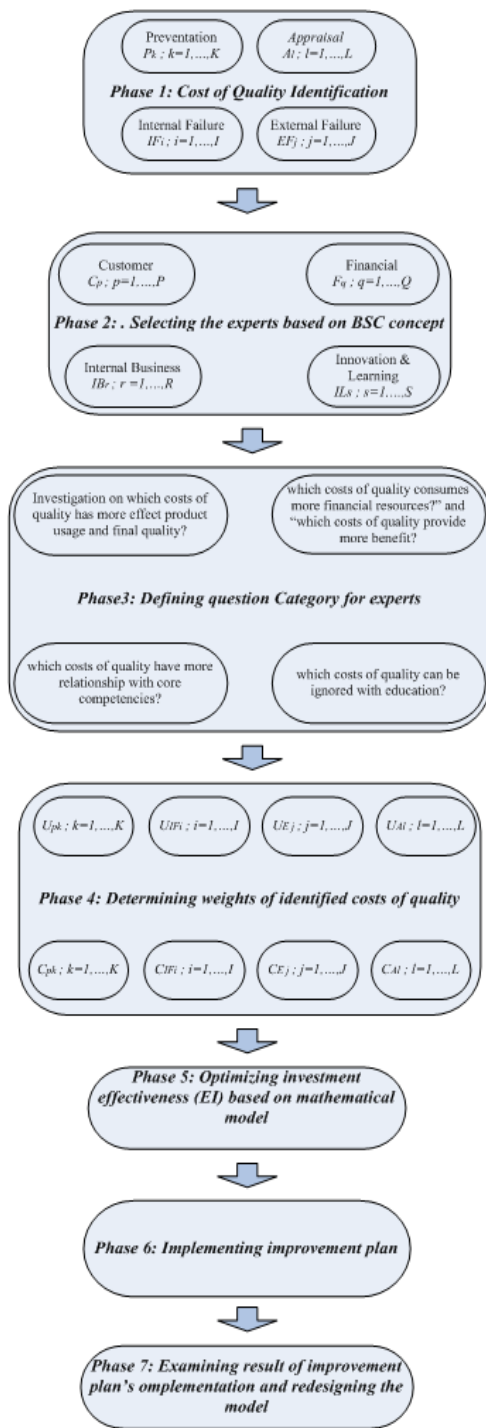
Preventation
$P_k$ ; $k=1,\dots,K$

Appraisal
$A_l$ ; $l=1,\dots,L$

Phase 1: Cost of Quality Identification

Internal Failure
$IF_i$ ; $i=1,\dots,I$

External Failure
$EF_j$ ; $j=1,\dots,J$

Customer
$C_p$ ; $p=1,\dots,P$

Financial
$F_q$ ; $q=1,\dots,Q$

Phase 2: . Selecting the experts based on BSC concept

Internal Business
$IB_r$ ; $r=1,\dots,R$

Innovation & Learning
$IL_s$ ; $s=1,\dots,S$

Investigation on which costs of quality has more effect product usage and final quality?

which costs of quality consumes more financial resources?" and "which costs of quality provide more benefit?

Phase3: Defining question Category for experts

which costs of quality have more relationship with core competencies?

which costs of quality can be ignored with education?

$U_{pk}$ ; $k=1,\dots,K$

$U_{IFi}$ ; $i=1,\dots,I$

$U_{Ej}$ ; $j=1,\dots,J$

$U_{Al}$ ; $l=1,\dots,L$

Phase 4: Determining weights of identified costs of quality

$C_{pk}$ ; $k=1,\dots,K$

$C_{IFi}$ ; $i=1,\dots,I$

$C_{Ej}$ ; $j=1,\dots,J$

$C_{Al}$ ; $l=1,\dots,L$

Phase 5: Optimizing investment effectiveness (EI) based on mathematical model

Phase 6: Implementing improvement plan

Phase 7: Examining result of improvement plan's omplementation and redesigning the model